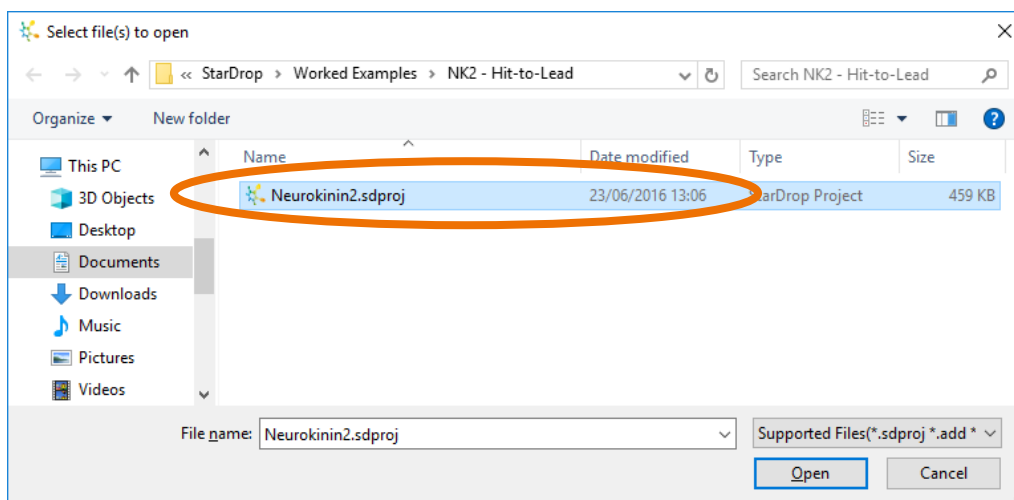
Select file(s) to open

« StarDrop › Worked Examples › NK2 - Hit-to-Lead

Search NK2 - Hit-to-Lead

Organize ▾ New folder

This PC
3D Objects
Desktop
Documents
Downloads
Music
Pictures
Videos

| Name | Date modified | Type | Size |
|---|---|---|---|
| Neurokinin2.sdproj | 23/06/2016 13:06 | StarDrop Project | 459 KB |

File name: Neurokinin2.sdproj

Supported Files(*.sdproj *.add *

Open

Cancel